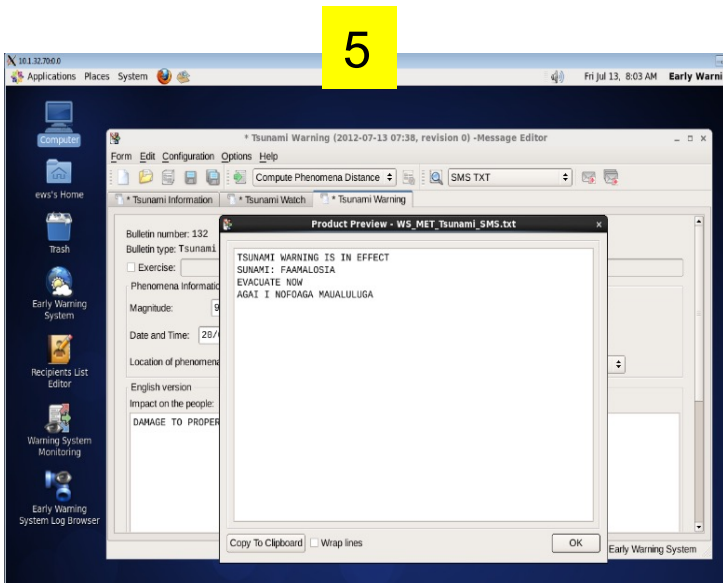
5

10.1.32.70:0.0

Applications Places System

Fri Jul 13, 8:03 AM Early Warni

Computer

ews's Home

Trash

Early Warning System

Recipients List Editor

Warning System Monitoring

Early Warning System Log Browser

* Tsunami Warning (2012-07-13 07:38, revision 0) -Message Editor

Form Edit Configuration Options Help

Compute Phenomena Distance

SMS TXT

* Tsunami Information

* Tsunami Watch

* Tsunami Warning

Bulletin number: 132

Bulletin type: Tsunami

Exercise:

Phenomena Informatio

Magnitude: 9

Date and Time: 20/

Location of phenomena

English version

Impact on the people:

DAMAGE TO PROPER

Product Preview - WS_MET_Tsunami_SMS.txt

TSUNAMI WARNING IS IN EFFECT
SUNAMI: FAAMALOSIA
EVACUATE NOW
AGAI I NOFOAGA MAUALULUGA

Copy To Clipboard

Wrap lines

OK

Early Warning System